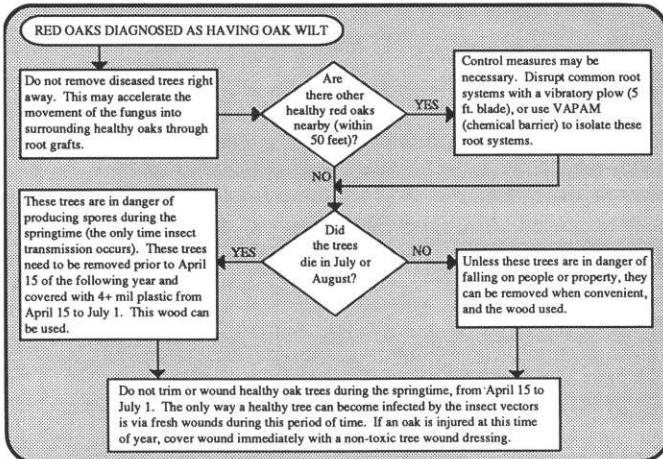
RED OAKS DIAGNOSED AS HAVING OAK WILT

Do not remove diseased trees right away. This may accelerate the movement of the fungus into surrounding healthy oaks through root grafts.

Are there other healthy red oaks nearby (within 50 feet)?

YES

Control measures may be necessary. Disrupt common root systems with a vibratory plow (5 ft. blade), or use VAPAM (chemical barrier) to isolate these root systems.

NO

These trees are in danger of producing spores during the springtime (the only time insect transmission occurs). These trees need to be removed prior to April 15 of the following year and covered with 4+ mil plastic from April 15 to July 1. This wood can be used.

YES

Did the trees die in July or August?

NO

Unless these trees are in danger of falling on people or property, they can be removed when convenient, and the wood used.

Do not trim or wound healthy oak trees during the springtime, from April 15 to July 1. The only way a healthy tree can become infected by the insect vectors is via fresh wounds during this period of time. If an oak is injured at this time of year, cover wound immediately with a non-toxic tree wound dressing.